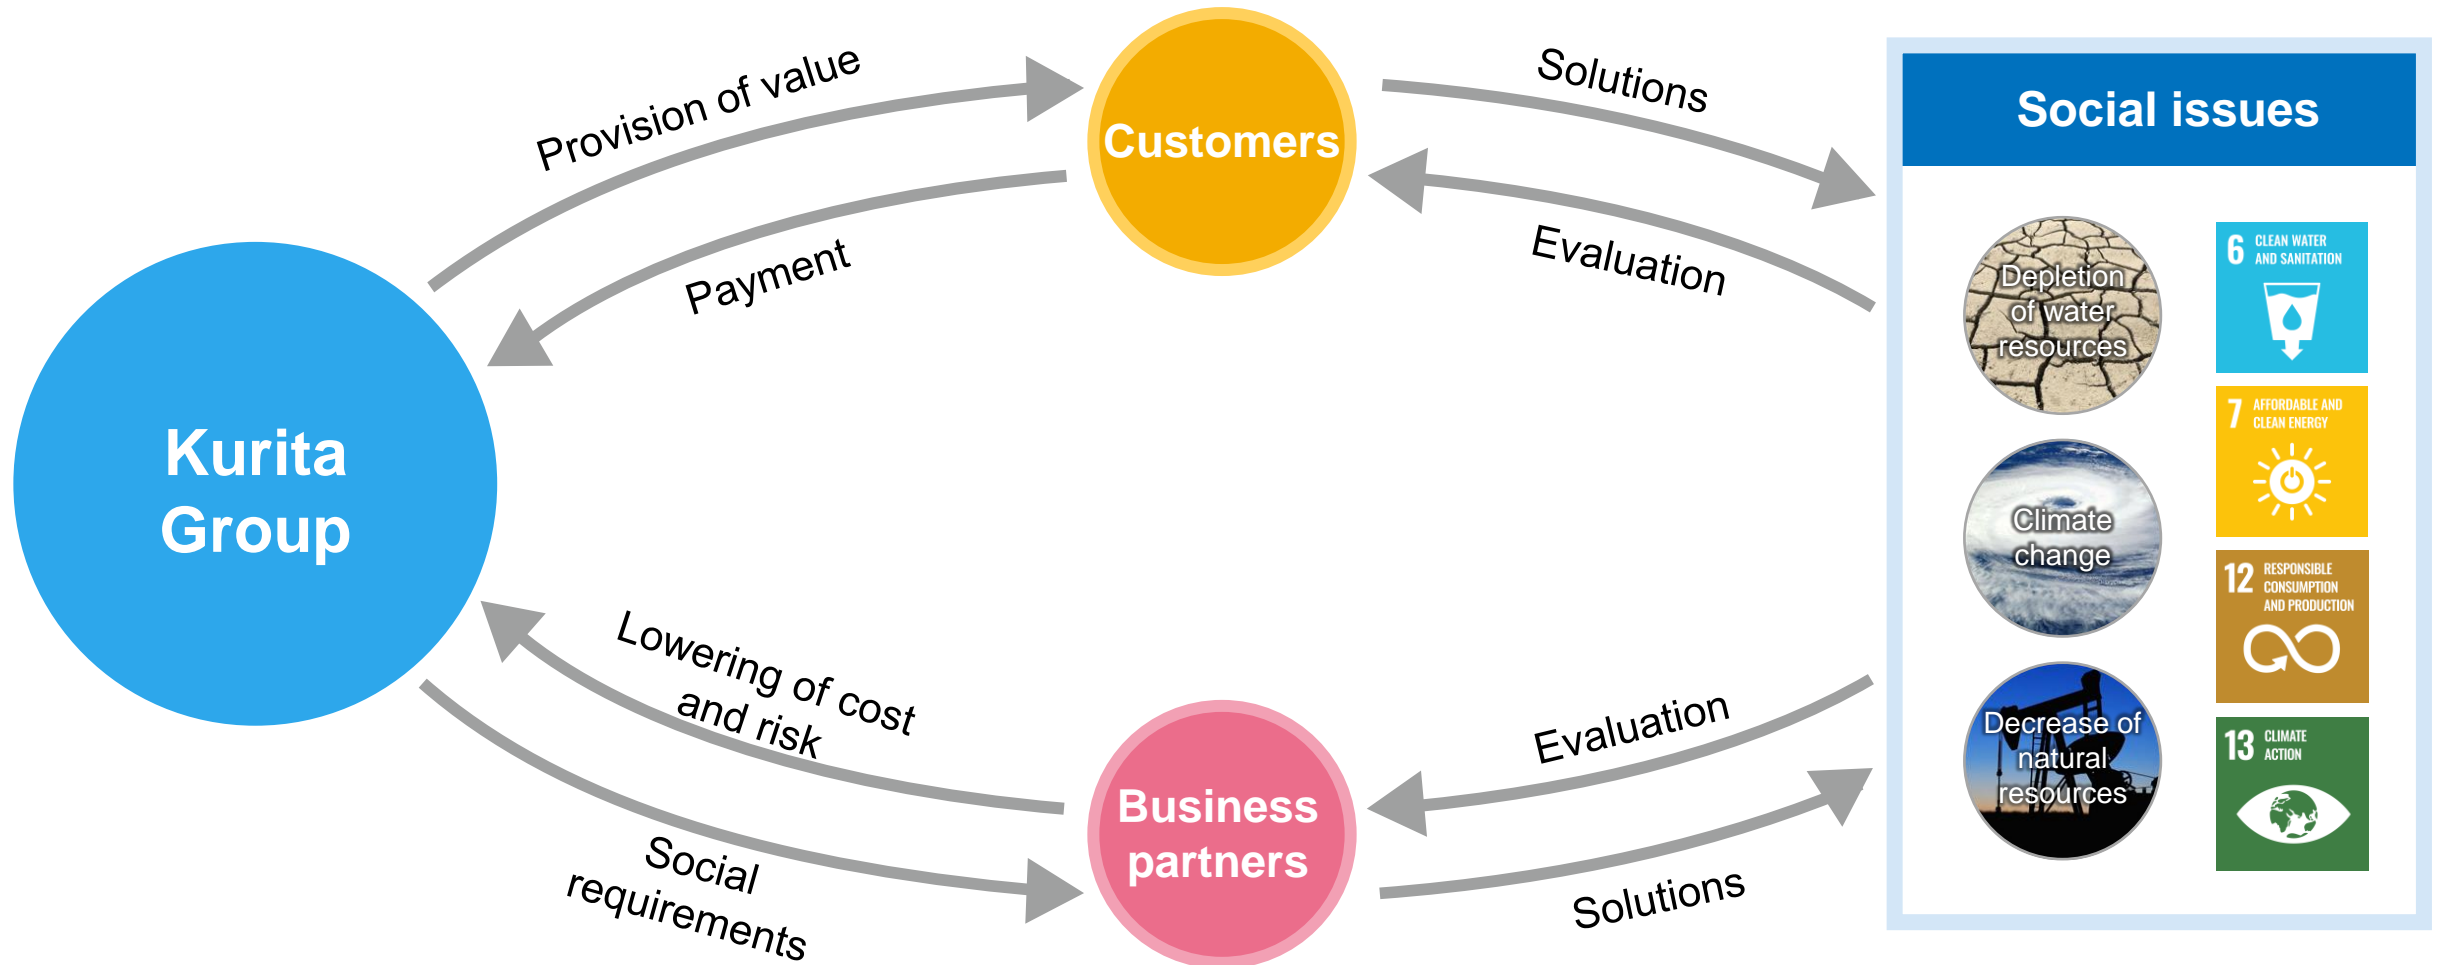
Kurita Group

Provision of value

Payment

Customers

Solutions

Evaluation

Social issues

Depletion of water resources

Climate change

Decrease of natural resources

6 CLEAN WATER AND SANITATION

7 AFFORDABLE AND CLEAN ENERGY

12 RESPONSIBLE CONSUMPTION AND PRODUCTION

13 CLIMATE ACTION

Lowering of cost and risk

Social requirements

Business partners

Evaluation

Solutions